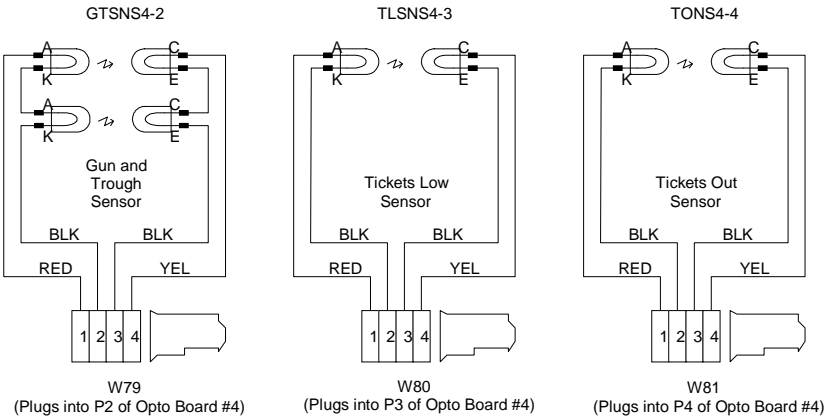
GTSNS4-2

A
K
C
E
A
K
C
E

Gun and Trough Sensor

BLK
BLK
RED
YEL

1 2 3 4

W79
(Plugs into P2 of Opto Board #4)

TLSNS4-3

A
K
C
E

Tickets Low Sensor

BLK
BLK
RED
YEL

1 2 3 4

W80
(Plugs into P3 of Opto Board #4)

TONS4-4

A
K
C
E

Tickets Out Sensor

BLK
BLK
RED
YEL

1 2 3 4

W81
(Plugs into P4 of Opto Board #4)